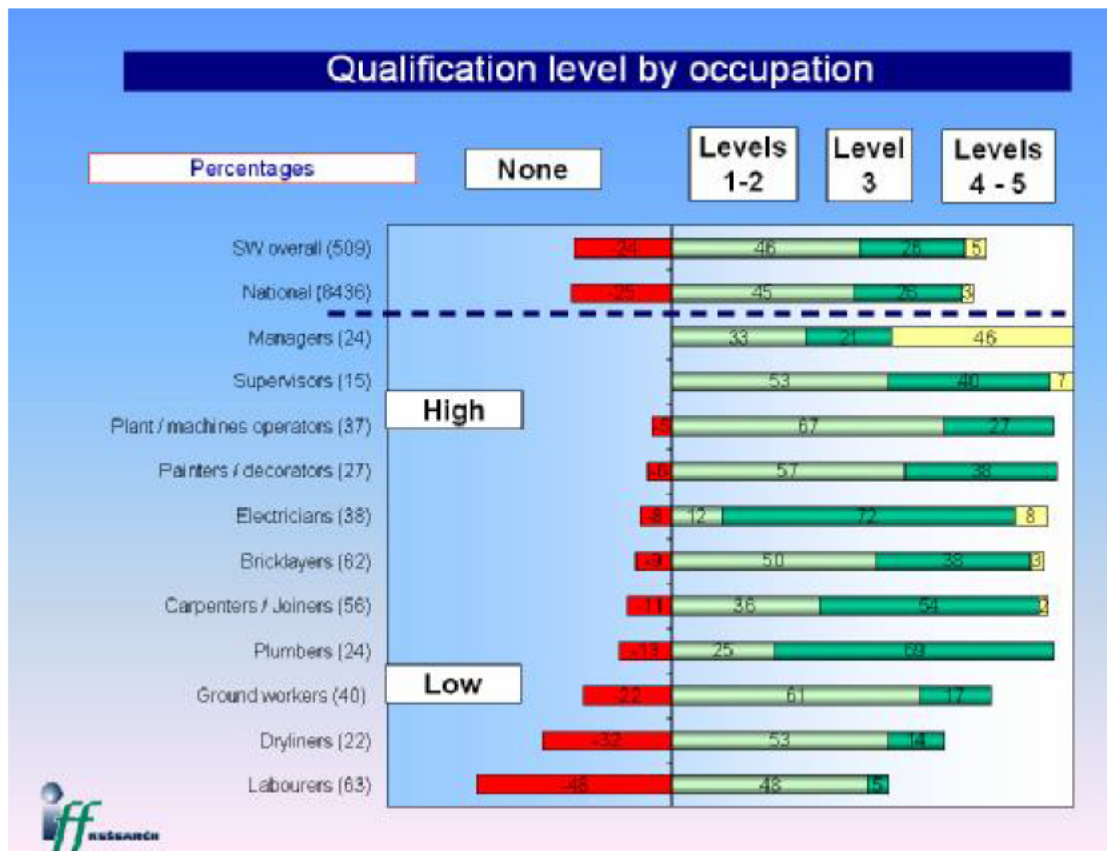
Qualification level by occupation

Percentages

None

Levels 1-2

Level 3

Levels 4 - 5

SW overall (509) -24 46 25 5

National (8436) -25 45 26 3

Managers (24) 33 21 46

Supervisors (15) 53 40 7

High

Plant / machines operators (37) -5 67 27

Painters / decorators (27) -6 57 38

Electricians (38) -8 12 72 8

Bricklayers (62) -9 50 38 3

Carpenters / Joiners (56) -11 36 54 3

Plumbers (24) -13 25 69

Low

Ground workers (40) -22 61 17

Dryliners (22) -32 53 14

Labourers (63) -48 48 5

iff RESEARCH